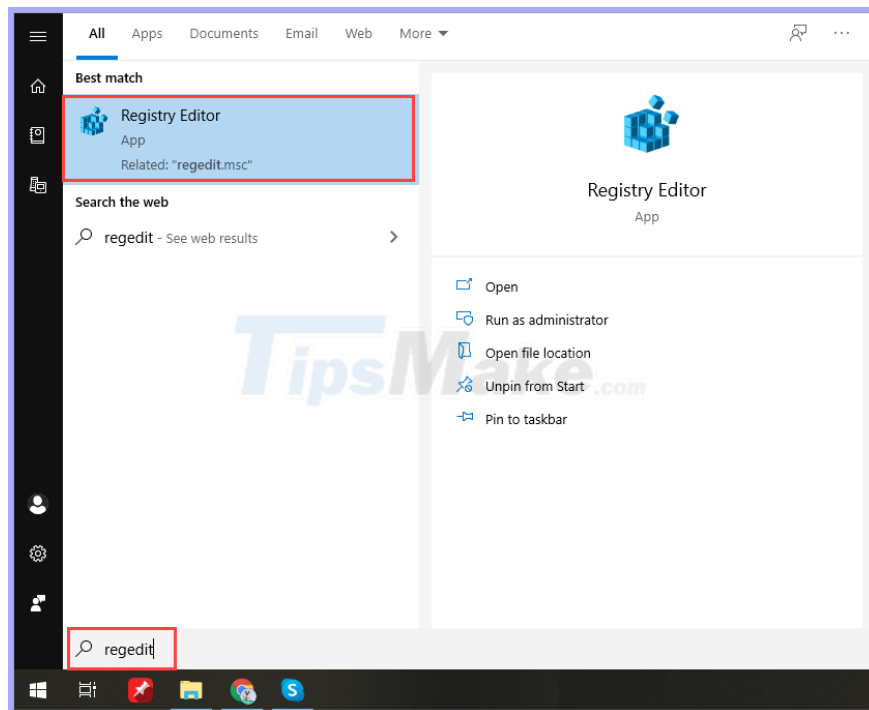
All Apps Documents Email Web More

Best match

Registry Editor
App
Related: "regedit.msc"

Search the web

regedit - See web results

Registry Editor
App

Open
Run as administrator
Open file location
Unpin from Start
Pin to taskbar

TipsMake.com

regedit